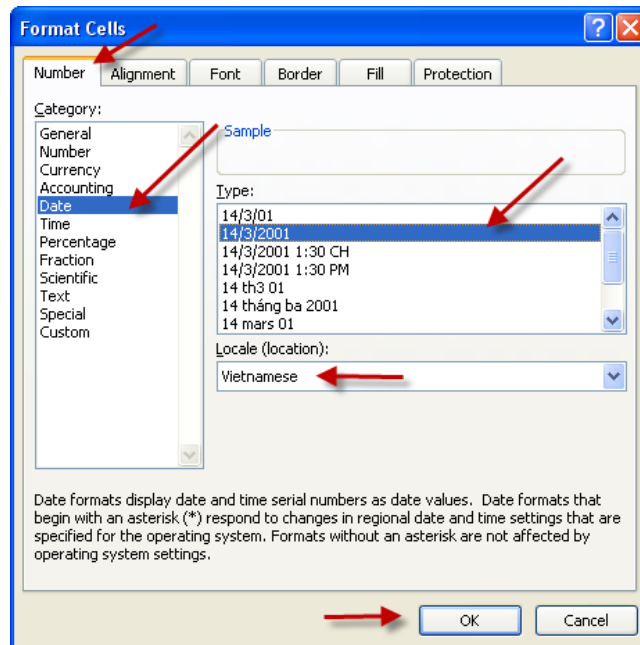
Format Cells

Number Alignment Font Border Fill Protection

Category:
General
Number
Currency
Accounting
Date
Time
Percentage
Fraction
Scientific
Text
Special
Custom

Sample

Type:
14/3/01
14/3/2001
14/3/2001 1:30 CH
14/3/2001 1:30 PM
14 th3 01
14 tháng ba 2001
14 mars 01

Locale (location):
Vietnamese

Date formats display date and time serial numbers as date values. Date formats that begin with an asterisk (*) respond to changes in regional date and time settings that are specified for the operating system. Formats without an asterisk are not affected by operating system settings.

OK Cancel